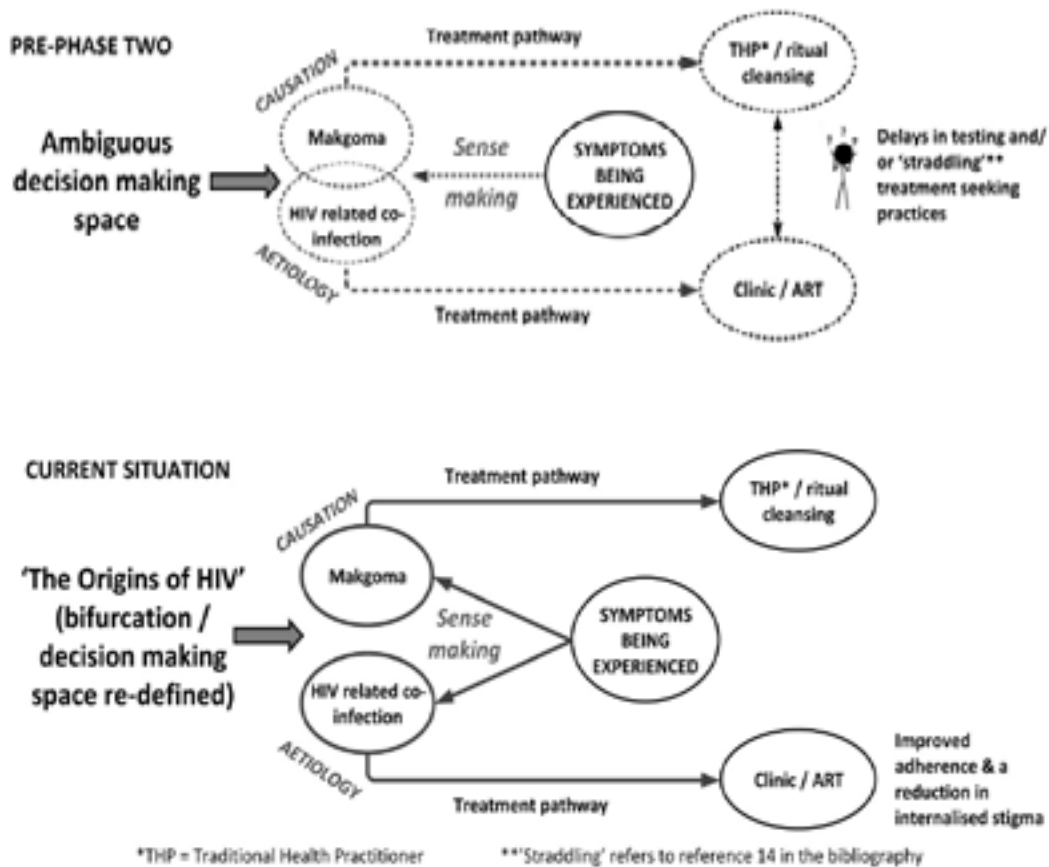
PRE-PHASE TWO

Treatment pathway

CAUSATION

THP* / ritual cleansing

Ambiguous decision making space

Makgoma

Sense making

SYMPTOMS BEING EXPERIENCED

HIV related co-infection

Delays in testing and/ or 'straddling'** treatment seeking practices

AETIOLOGY

Clinic / ART

Treatment pathway

CURRENT SITUATION

Treatment pathway

CAUSATION

THP* / ritual cleansing

'The Origins of HIV' (bifurcation / decision making space re-defined)

Makgoma

Sense making

SYMPTOMS BEING EXPERIENCED

HIV related co-infection

AETIOLOGY

Clinic / ART

Improved adherence & a reduction in internalised stigma

Treatment pathway

*THP = Traditional Health Practitioner

**'Straddling' refers to reference 14 in the bibliography